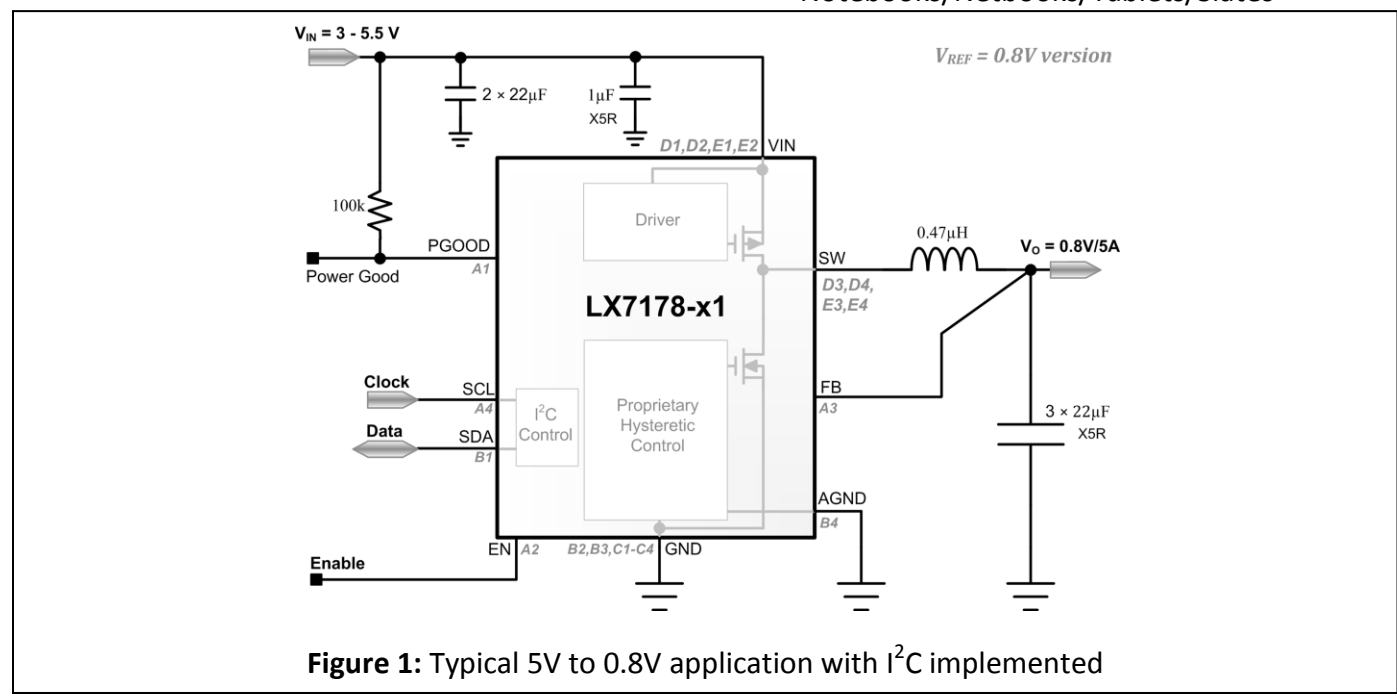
Notebooks, Netbooks, Tablets, Slates

$V_{IN}$ = 3 - 5.5 V

$V_{REF}$ = 0.8V version

2 × 22µF

1µF
X5R

D1,D2,E1,E2 VIN

100k

PGOOD
A1
Power Good

Driver

SW
D3,D4,
E3,E4

0.47µH

$V_O$ = 0.8V/5A

LX7178-x1

Clock
SCL
A4

$I^2C$
Control

Proprietary
Hysteretic
Control

FB
A3

3 × 22µF
X5R

Data
SDA
B1

AGND
B4

EN A2
B2,B3,C1-C4 GND

Enable

**Figure 1:** Typical 5V to 0.8V application with $I^2C$ implemented